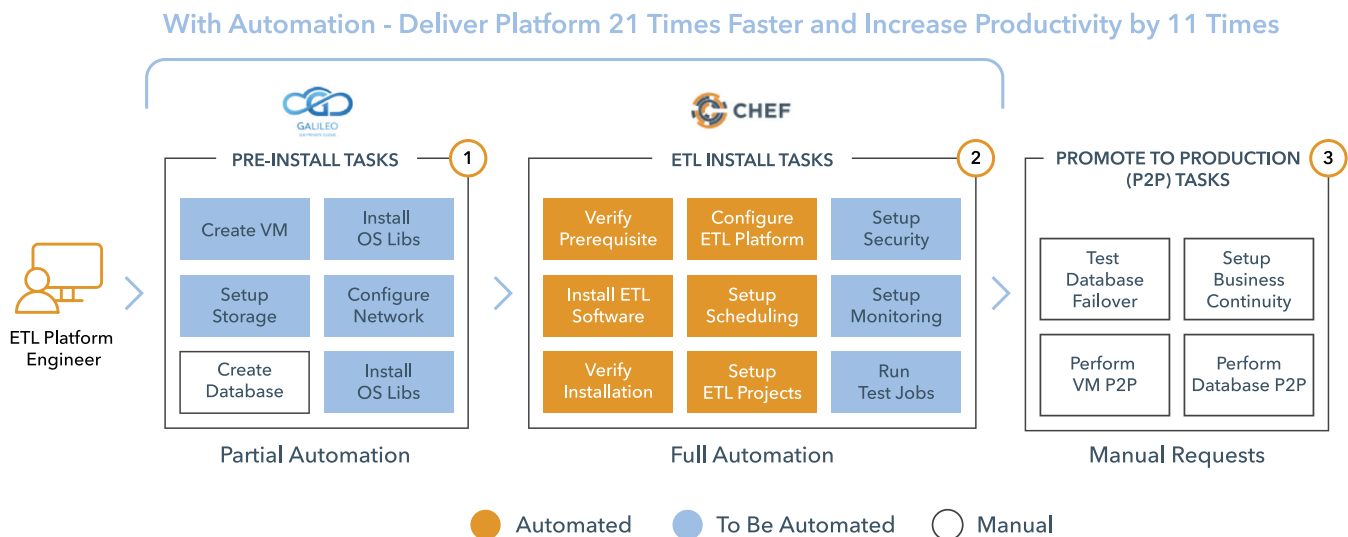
With Automation - Deliver Platform 21 Times Faster and Increase Productivity by 11 Times

GALILEO

CHEF

ETL Platform Engineer

PRE-INSTALL TASKS 1

Create VM
Install OS Libs
Setup Storage
Configure Network
Create Database
Install OS Libs

Partial Automation

ETL INSTALL TASKS 2

Verify Prerequisite
Configure ETL Platform
Setup Security
Install ETL Software
Setup Scheduling
Setup Monitoring
Verify Installation
Setup ETL Projects
Run Test Jobs

Full Automation

PROMOTE TO PRODUCTION (P2P) TASKS 3

Test Database Failover
Setup Business Continuity
Perform VM P2P
Perform Database P2P

Manual Requests

Automated To Be Automated Manual